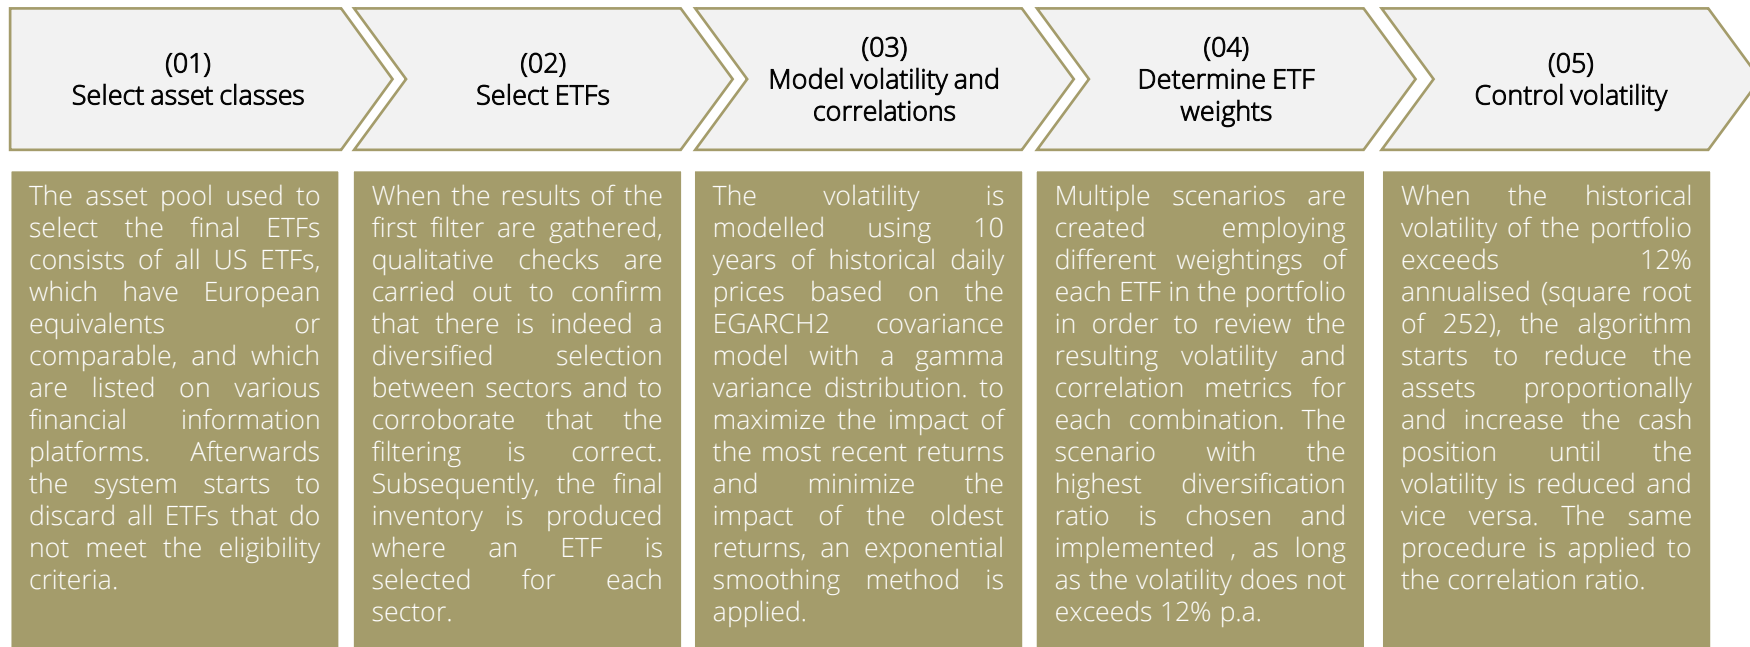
(01)
Select asset classes

(02)
Select ETFs

(03)
Model volatility and correlations

(04)
Determine ETF weights

(05)
Control volatility

The asset pool used to select the final ETFs consists of all US ETFs, which have European equivalents or comparable, and which are listed on various financial information platforms. Afterwards the system starts to discard all ETFs that do not meet the eligibility criteria.

When the results of the first filter are gathered, qualitative checks are carried out to confirm that there is indeed a diversified selection between sectors and to corroborate that the filtering is correct. Subsequently, the final inventory is produced where an ETF is selected for each sector.

The volatility is modelled using 10 years of historical daily prices based on the EGARCH2 covariance model with a gamma variance distribution. to maximize the impact of the most recent returns and minimize the impact of the oldest returns, an exponential smoothing method is applied.

Multiple scenarios are created employing different weightings of each ETF in the portfolio in order to review the resulting volatility and correlation metrics for each combination. The scenario with the highest diversification ratio is chosen and implemented , as long as the volatility does not exceeds 12% p.a.

When the historical volatility of the portfolio exceeds 12% annualised (square root of 252), the algorithm starts to reduce the assets proportionally and increase the cash position until the volatility is reduced and vice versa. The same procedure is applied to the correlation ratio.